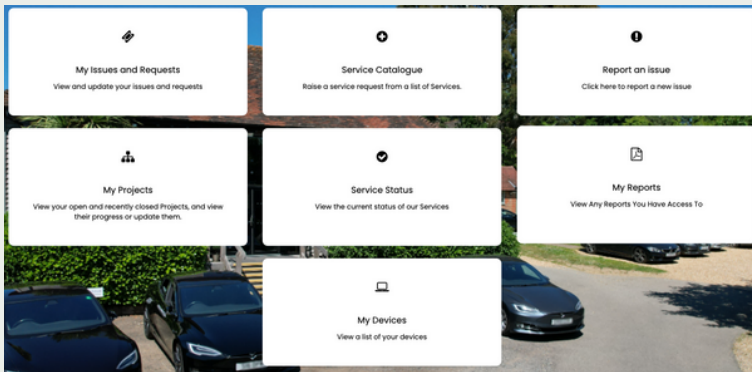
My Issues and Requests
View and update your issues and requests

Service Catalogue
Raise a service request from a list of Services.

Report an issue
Click here to report a new issue

My Projects
View your open and recently closed Projects, and view their progress or update them.

Service Status
View the current status of our Services

My Reports
View Any Reports You Have Access To

My Devices
View a list of your devices